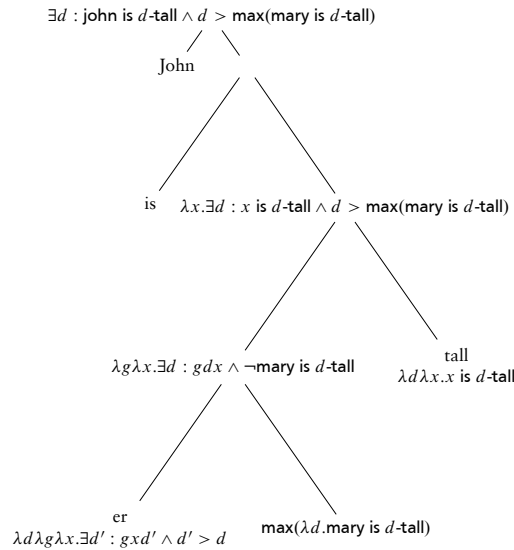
$\exists d$ : john is $d$-tall $\wedge$ $d$ > max(mary is $d$-tall)

John

is

$\lambda x.\exists d$ : $x$ is $d$-tall $\wedge$ $d$ > max(mary is $d$-tall)

$\lambda g \lambda x.\exists d : gdx \wedge \neg$mary is $d$-tall

tall
$\lambda d \lambda x.x$ is $d$-tall

er
$\lambda d \lambda g \lambda x.\exists d' : gxd' \wedge d' > d$

max($\lambda d$.mary is $d$-tall)